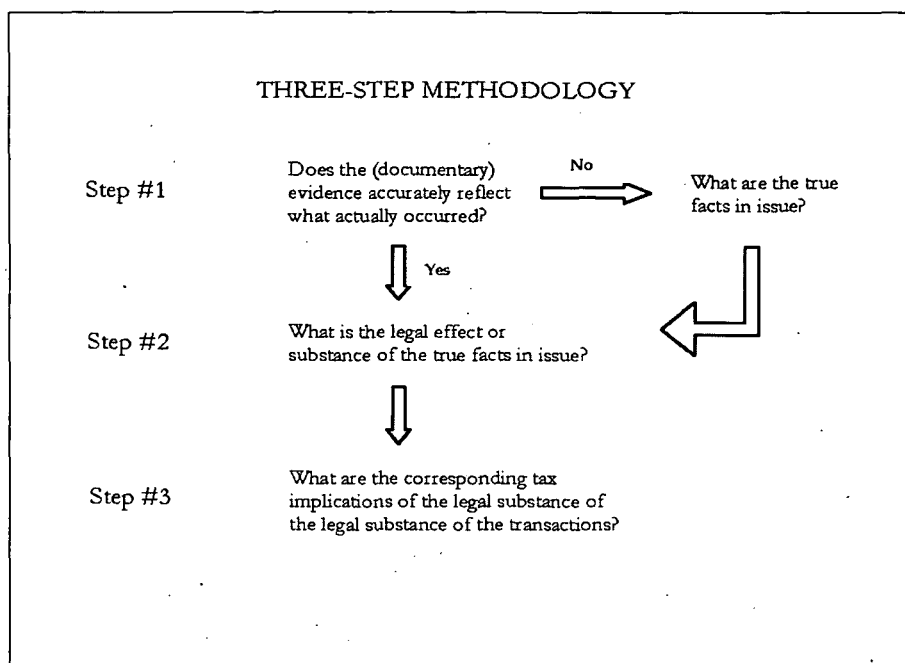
THREE-STEP METHODOLOGY

Step #1

Does the (documentary) evidence accurately reflect what actually occurred?

No

What are the true facts in issue?

Yes

Step #2

What is the legal effect or substance of the true facts in issue?

Step #3

What are the corresponding tax implications of the legal substance of the legal substance of the transactions?